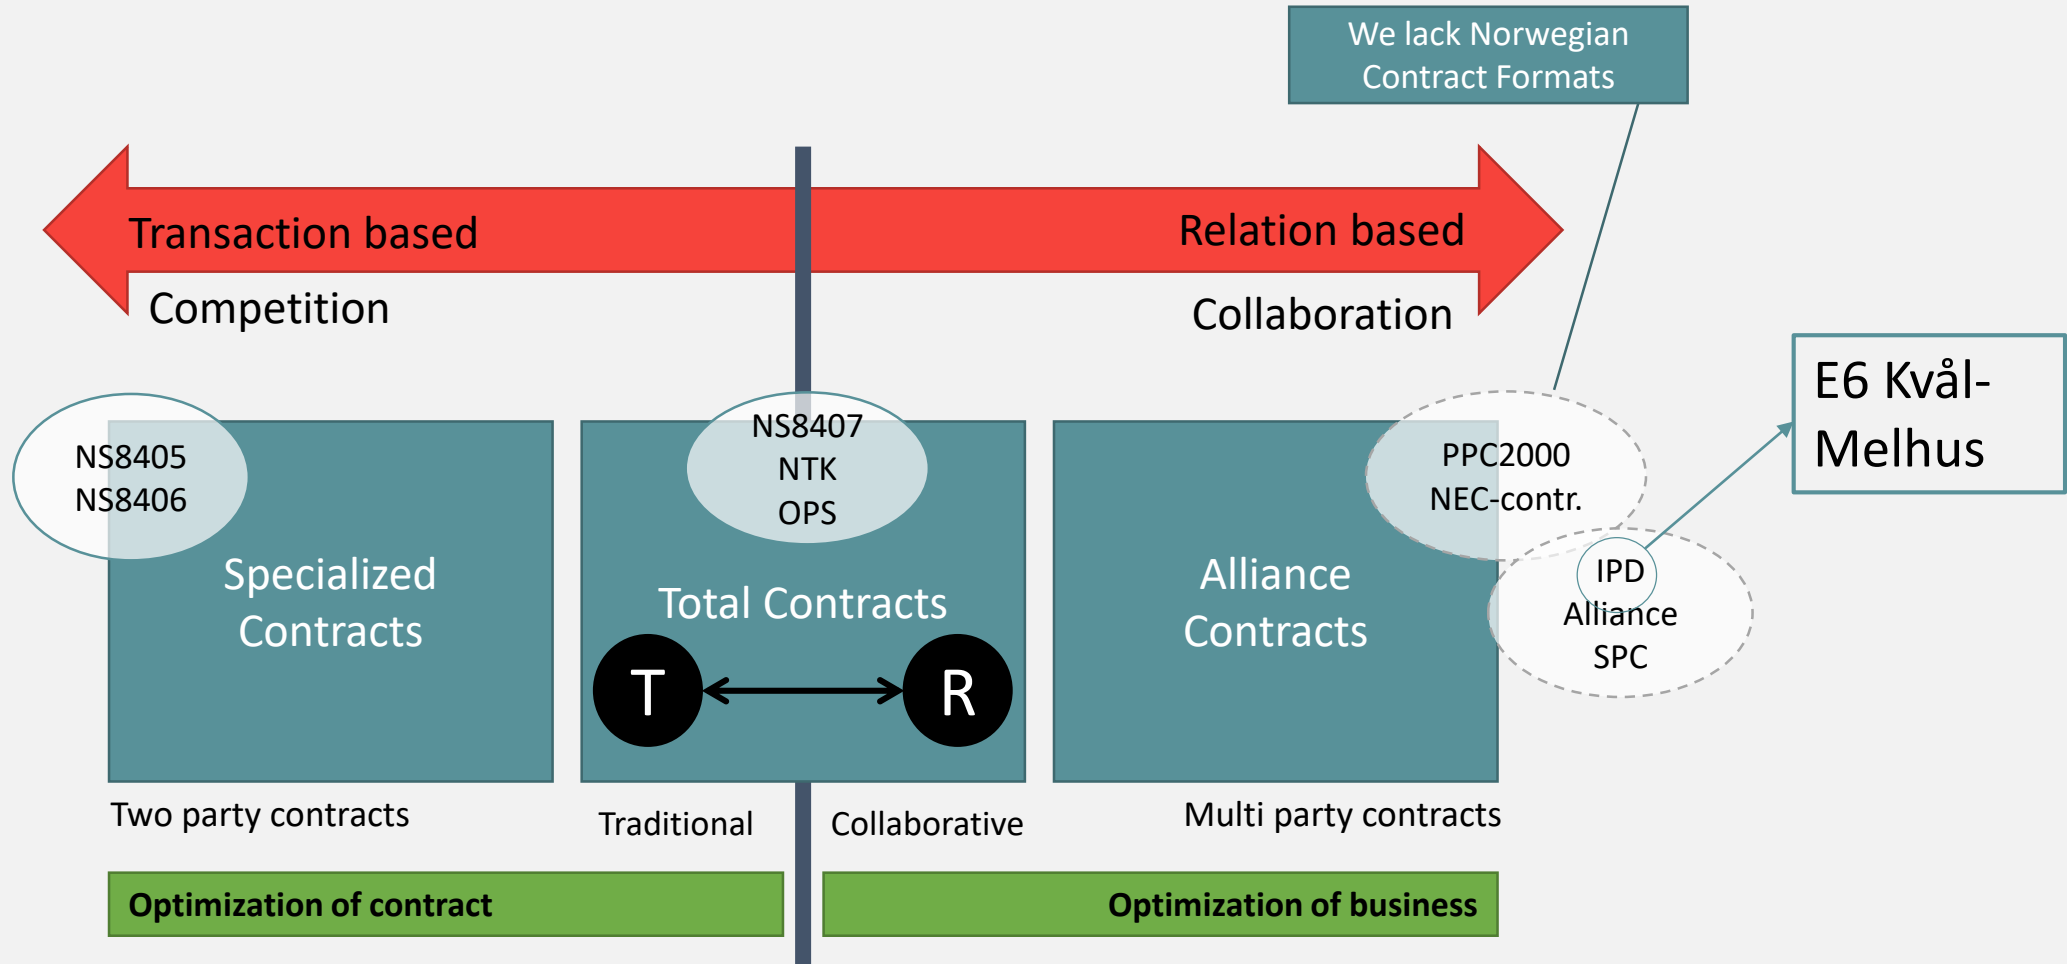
We lack Norwegian Contract Formats

Transaction based

Relation based

Competition

Collaboration

E6 Kvål-Melhus

NS8405
NS8406

Specialized Contracts

NS8407
NTK
OPS

Total Contracts

T

R

Alliance Contracts

PPC2000
NEC-contr.

IPD
Alliance
SPC

Two party contracts

Traditional

Collaborative

Multi party contracts

Optimization of contract

Optimization of business